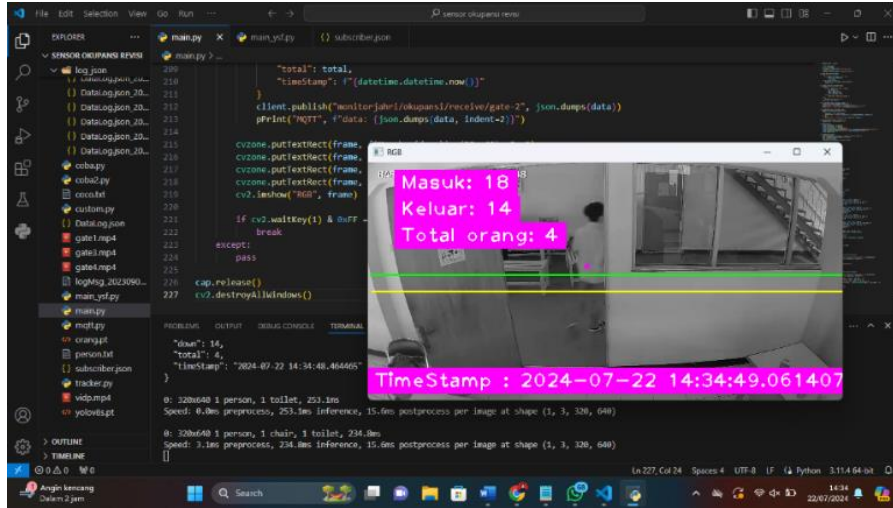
File Edit Selection View Go Run ··· ← → sensor okupansi revisi

EXPLORER ···
SENSOR OKUPANSI REVISI
log_json
DataLog.json_20...
DataLog.json_20...
DataLog.json_20...
DataLog.json_20...
DataLog.json_20...
coba.py
coba2.py
coco.txt
custom.py
DataLog.json
gate1.mp4
gate3.mp4
gate4.mp4
logMsg_2023090...
main_ysf.py
main.py
mqtt.py
orang.pt
person.txt
subscriber.json
tracker.py
vidp.mp4
yolov8s.pt
> OUTLINE
> TIMELINE

main.py × main_ysf.py subscriber.json
main.py > ...

209 "total": total,
210 "timeStamp": f"{datetime.datetime.now()}"
211 }
212 client.publish("monitorjahri/okupansi/receive/gate-2", json.dumps(data))
213 pPrint("MQTT", f"data: {json.dumps(data, indent=2)}")
214
215 cvzone.putTextRect(frame,
216 cvzone.putTextRect(frame,
217 cvzone.putTextRect(frame,
218 cvzone.putTextRect(frame,
219 cv2.imshow("RGB", frame)
220
221 if cv2.waitKey(1) & 0xFF ...
222 break
223 except:
224 pass
225
226 cap.release()
227 cv2.destroyAllWindows()

PROBLEMS OUTPUT DEBUG CONSOLE TERMINAL

"down": 14,
"total": 4,
"timeStamp": "2024-07-22 14:34:48.464465"

0: 320x640 1 person, 1 toilet, 253.1ms
Speed: 0.0ms preprocess, 253.1ms inference, 15.6ms postprocess per image at shape (1, 3, 320, 640)

0: 320x640 1 person, 1 chair, 1 toilet, 234.8ms
Speed: 3.1ms preprocess, 234.8ms inference, 15.6ms postprocess per image at shape (1, 3, 320, 640)

RGB
Masuk: 18
Keluar: 14
Total orang: 4
TimeStamp : 2024-07-22 14:34:49.061407

Ln 227, Col 24 Spaces: 4 UTF-8 LF Python 3.11.4 64-bit

Angin kencang
Dalam 2 jam
Search
14:34
22/07/2024